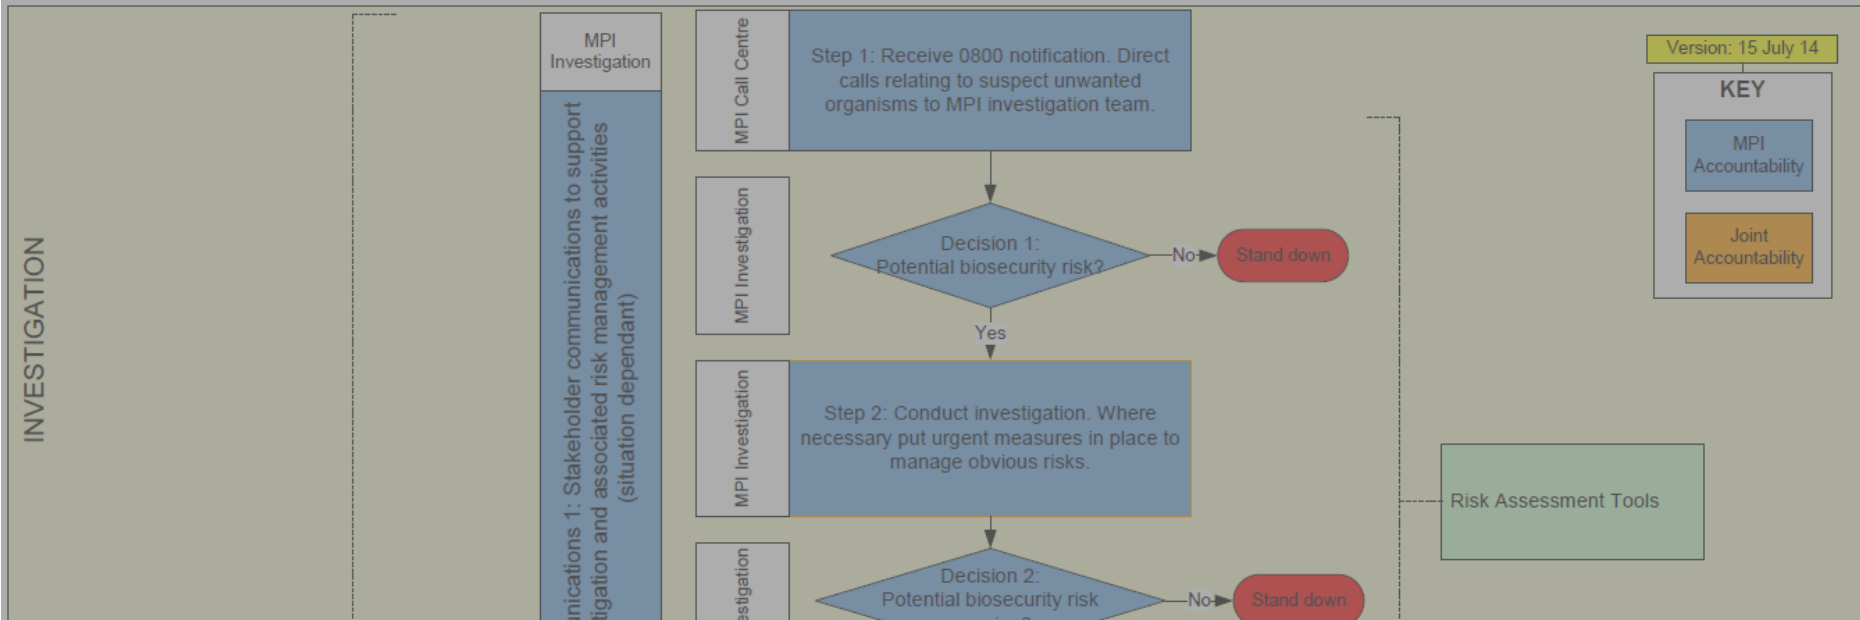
INVESTIGATION

MPI Investigation

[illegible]nications 1: Stakeholder communications to support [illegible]tigation and associated risk management activities (situation dependant)

MPI Call Centre

Step 1: Receive 0800 notification. Direct calls relating to suspect unwanted organisms to MPI investigation team.

MPI Investigation

Decision 1: Potential biosecurity risk?

No

Stand down

Yes

MPI Investigation

Step 2: Conduct investigation. Where necessary put urgent measures in place to manage obvious risks.

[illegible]estigation

Decision 2: Potential biosecurity risk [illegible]

No

Stand down

Risk Assessment Tools

Version: 15 July 14

KEY

MPI Accountability

Joint Accountability